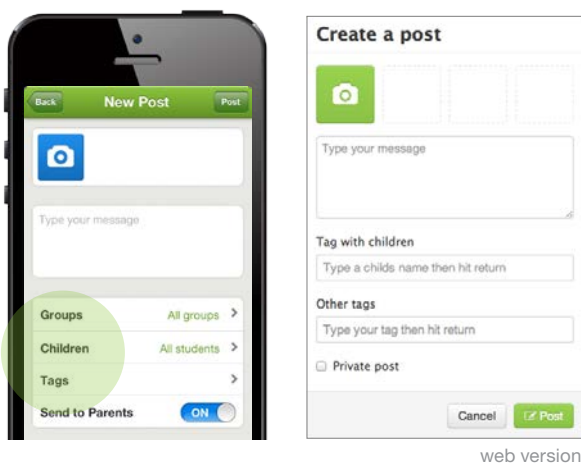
Back
New Post
Post

Type your message

Groups All groups >
Children All students >
Tags >
Send to Parents ON

Create a post

Type your message

Tag with children
Type a childs name then hit return

Other tags
Type your tag then hit return

Private post

Cancel
Post

web version